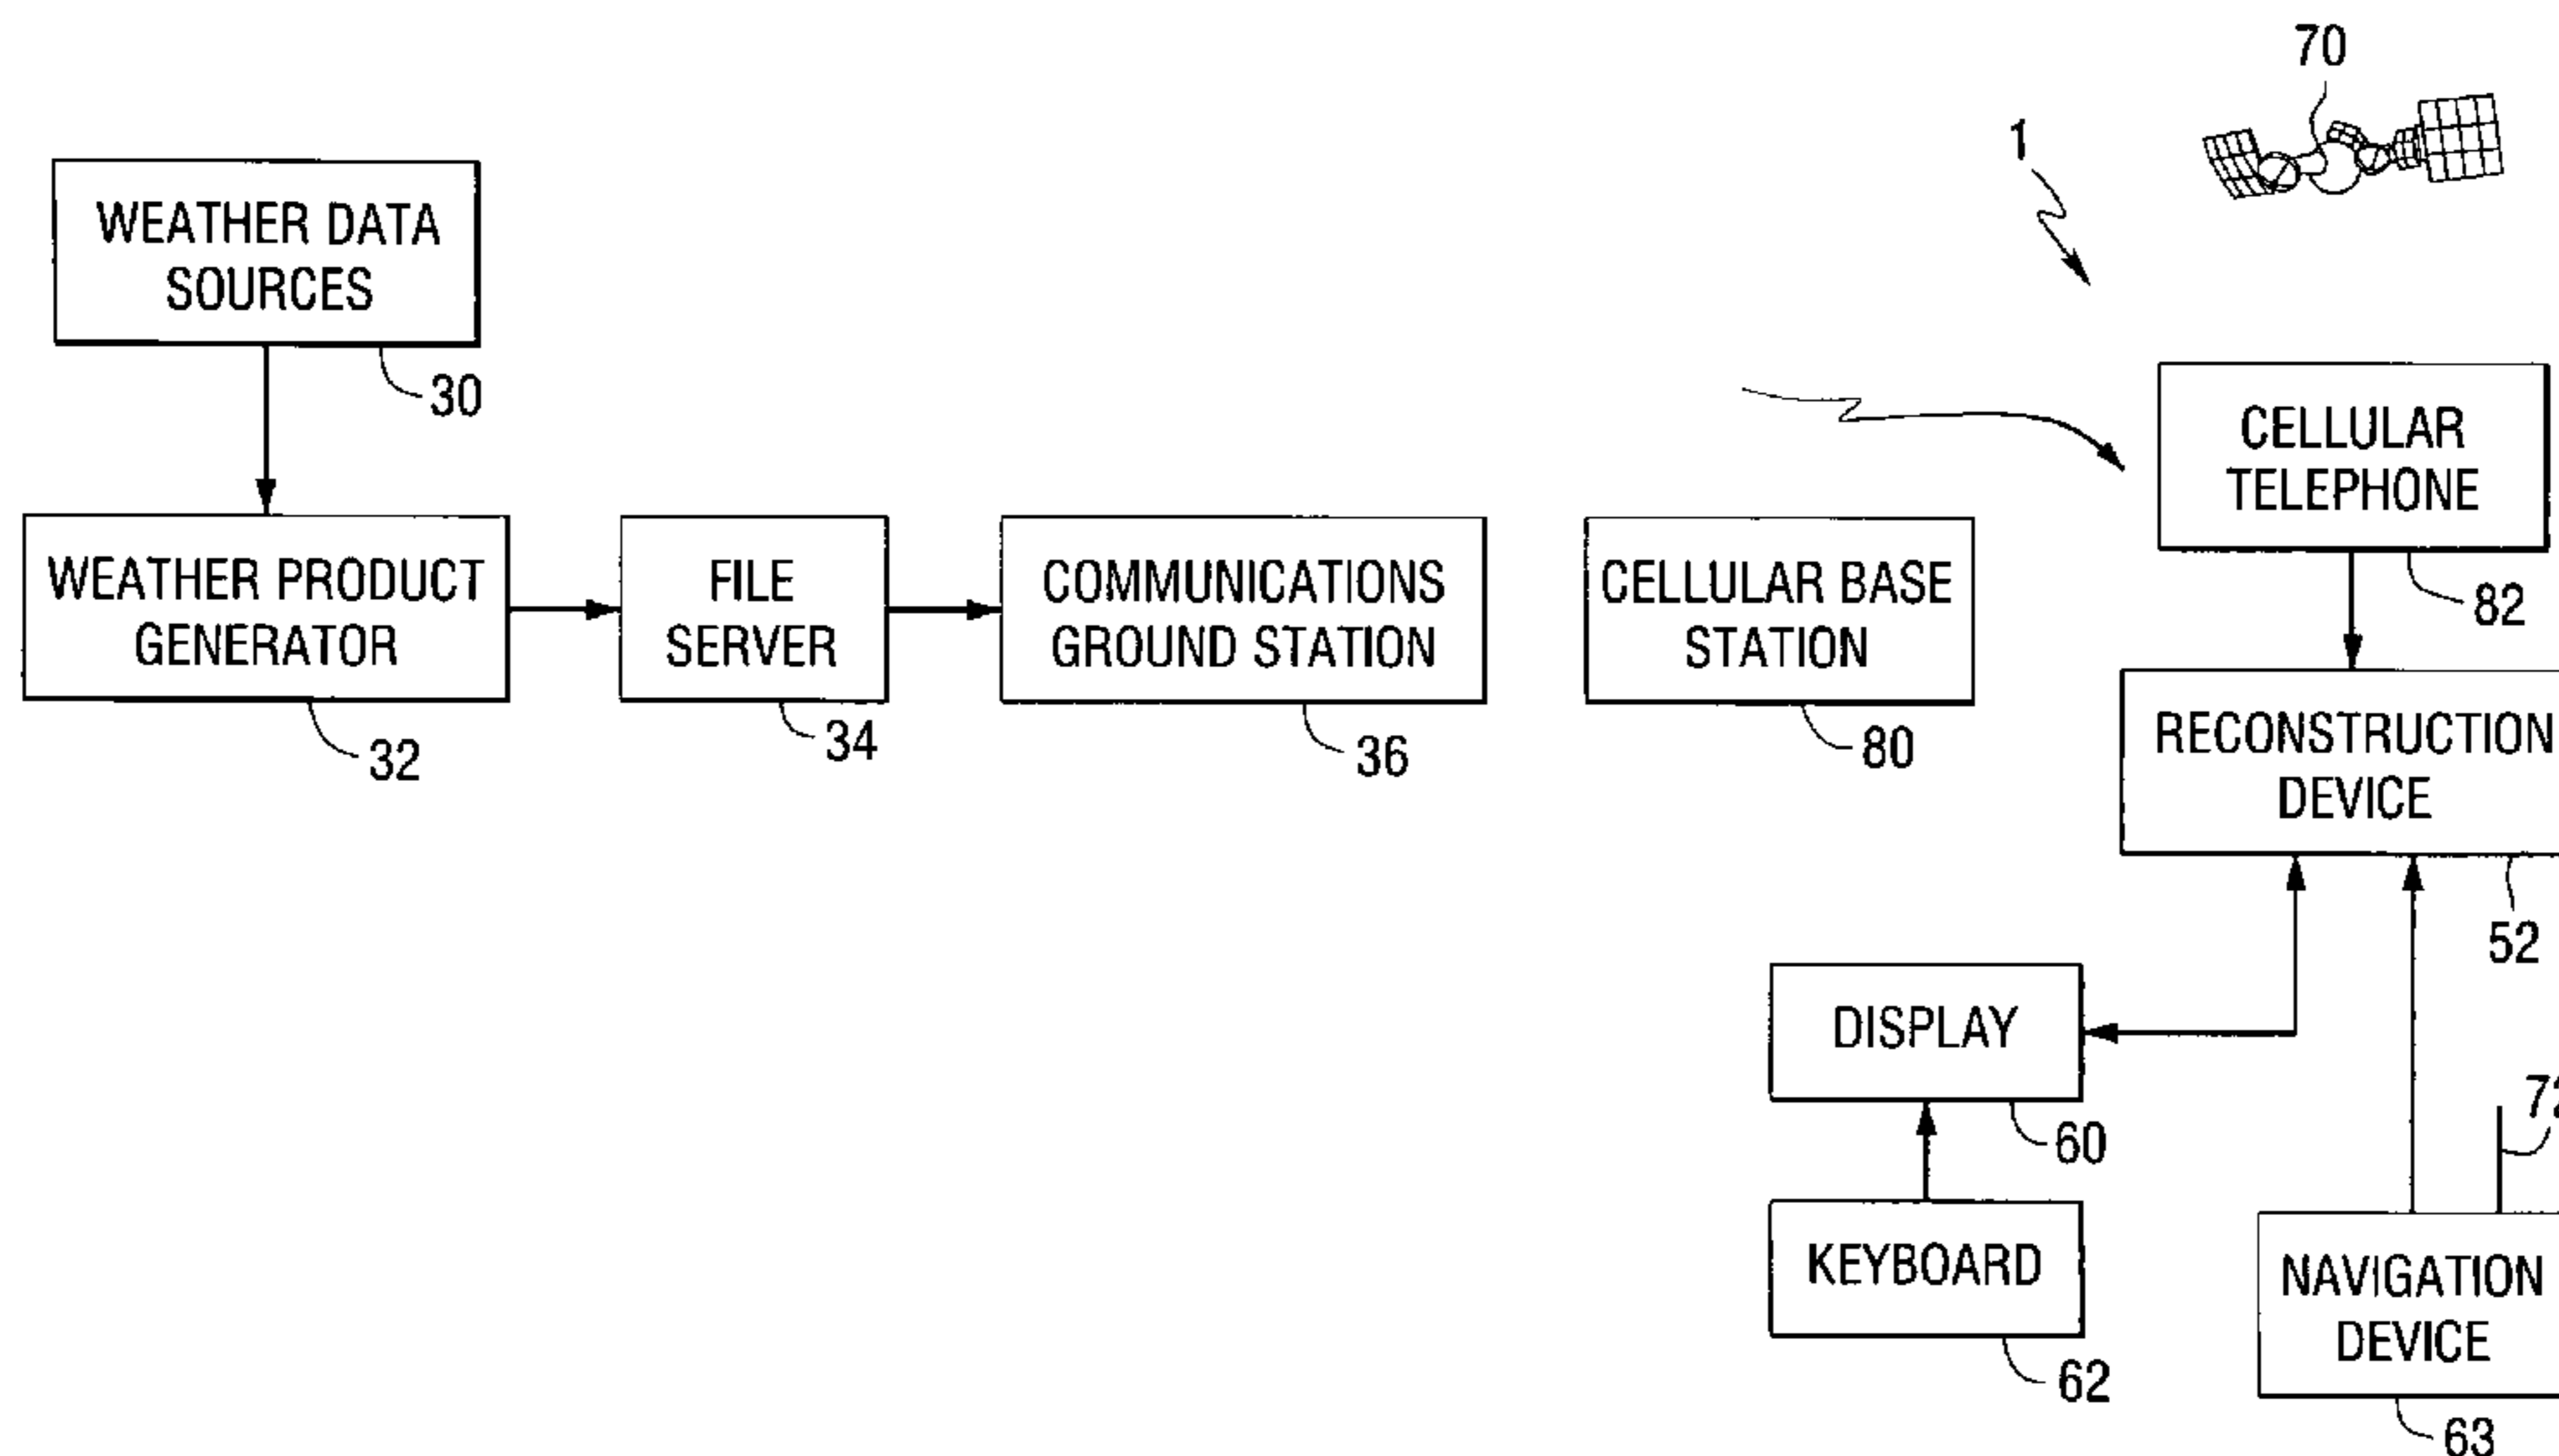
70

1

WEATHER DATA SOURCES

30

WEATHER PRODUCT GENERATOR

32

FILE SERVER

34

COMMUNICATIONS GROUND STATION

36

CELLULAR BASE STATION

80

CELLULAR TELEPHONE

82

RECONSTRUCTION DEVICE

52

DISPLAY

60

KEYBOARD

62

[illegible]

NAVIGATION DEVICE

63